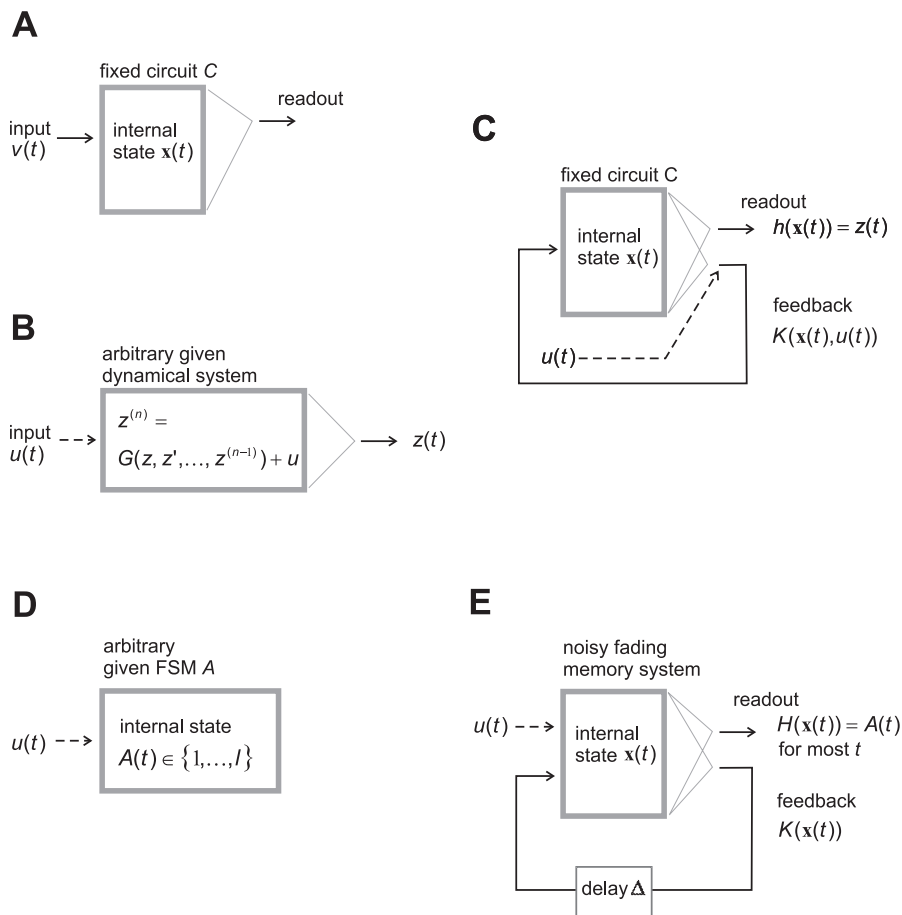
A

fixed circuit $C$

input $v(t)$

internal state $\mathbf{x}(t)$

readout

C

fixed circuit C

internal state $\mathbf{x}(t)$

readout $h(\mathbf{x}(t)) = z(t)$

feedback $K(\mathbf{x}(t), u(t))$

$u(t)$

B

arbitrary given dynamical system

input $u(t)$

$z^{(n)} =$ $G(z, z', \ldots, z^{(n-1)}) + u$

$z(t)$

D

arbitrary given FSM $A$

$u(t)$

internal state $A(t) \in \{1, \ldots, l\}$

E

noisy fading memory system

$u(t)$

internal state $\mathbf{x}(t)$

readout $H(\mathbf{x}(t)) = A(t)$ for most $t$

feedback $K(\mathbf{x}(t))$

delay $\Delta$